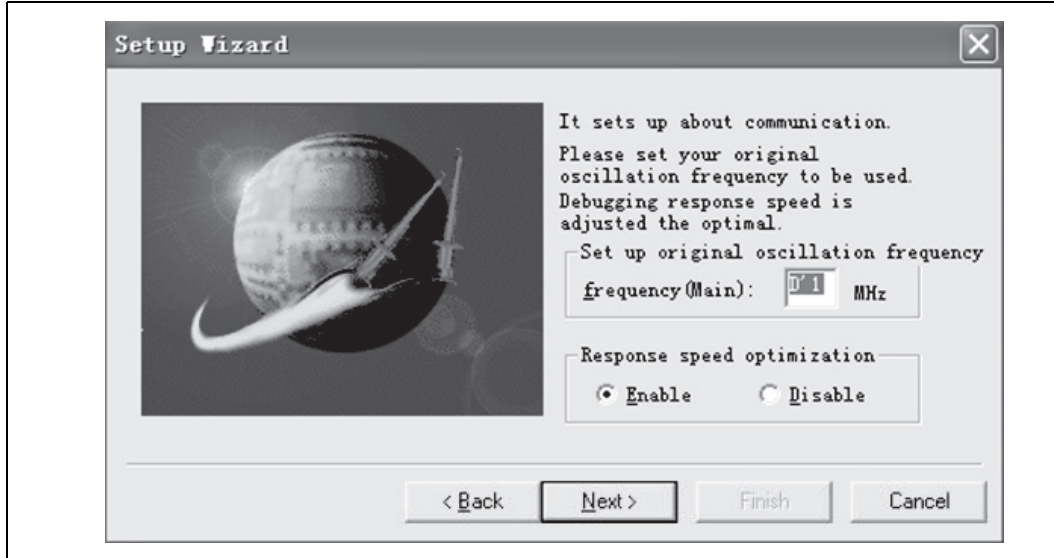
Setup Wizard

It sets up about communication.

Please set your original oscillation frequency to be used.

Debugging response speed is adjusted the optimal.

Set up original oscillation frequency

frequency(Main): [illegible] MHz

Response speed optimization

Enable

Disable

< Back

Next >

Finish

Cancel